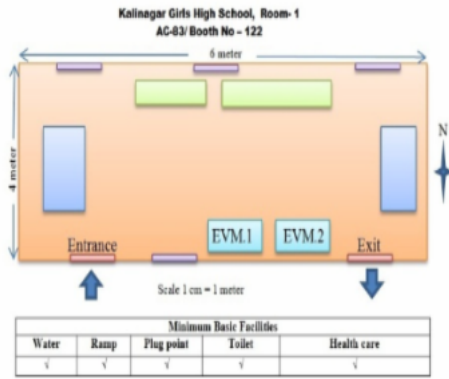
Kalinagar Girls High School, Room- 1
AC-83/ Booth No – 122

6 meter

4 meter

N

EVM.1 EVM.2

Entrance

Exit

Scale 1 cm = 1 meter

| Minimum Basic Facilities | | | | |
|---|---|---|---|---|
| Water | Ramp | Plug point | Toilet | Health care |
| √ | √ | √ | √ | √ |